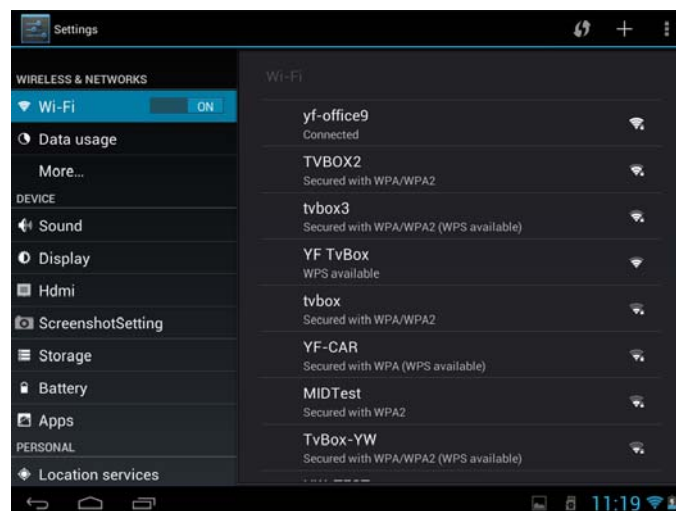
Settings

WIRELESS & NETWORKS

Wi-Fi ON

Data usage

More...

DEVICE

Sound

Display

Hdmi

ScreenshotSetting

Storage

Battery

Apps

PERSONAL

Location services

Wi-Fi

yf-office9
Connected

TVBOX2
Secured with WPA/WPA2

tvbox3
Secured with WPA/WPA2 (WPS available)

YF TvBox
WPS available

tvbox
Secured with WPA/WPA2

YF-CAR
Secured with WPA (WPS available)

MIDTest
Secured with WPA2

TvBox-YW
Secured with WPA/WPA2 (WPS available)

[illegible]

11:19